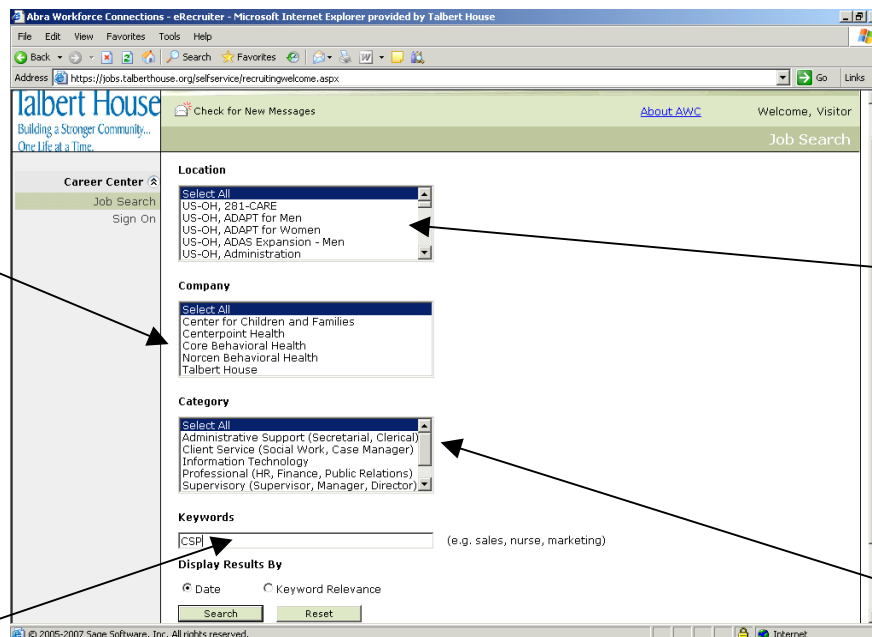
Abra Workforce Connections - eRecruiter - Microsoft Internet Explorer provided by Talbert House

File Edit View Favorites Tools Help

Back Search Favorites

Address https://jobs.talberthouse.org/selfservice/recruitingwelcome.aspx Go Links

Talbert House
Building a Stronger Community...
One Life at a Time.

Check for New Messages About AWC Welcome, Visitor

Job Search

Career Center
Job Search
Sign On

Location
Select All
US-OH, 281-CARE
US-OH, ADAPT for Men
US-OH, ADAPT for Women
US-OH, ADAS Expansion - Men
US-OH, Administration

Company
Select All
Center for Children and Families
Centerpoint Health
Core Behavioral Health
Norcen Behavioral Health
Talbert House

Category
Select All
Administrative Support (Secretarial, Clerical)
Client Service (Social Work, Case Manager)
Information Technology
Professional (HR, Finance, Public Relations)
Supervisory (Supervisor, Manager, Director)

Keywords
CSP (e.g. sales, nurse, marketing)

Display Results By
Date Keyword Relevance

Search Reset

© 2005-2007 Sage Software, Inc. All rights reserved. Internet